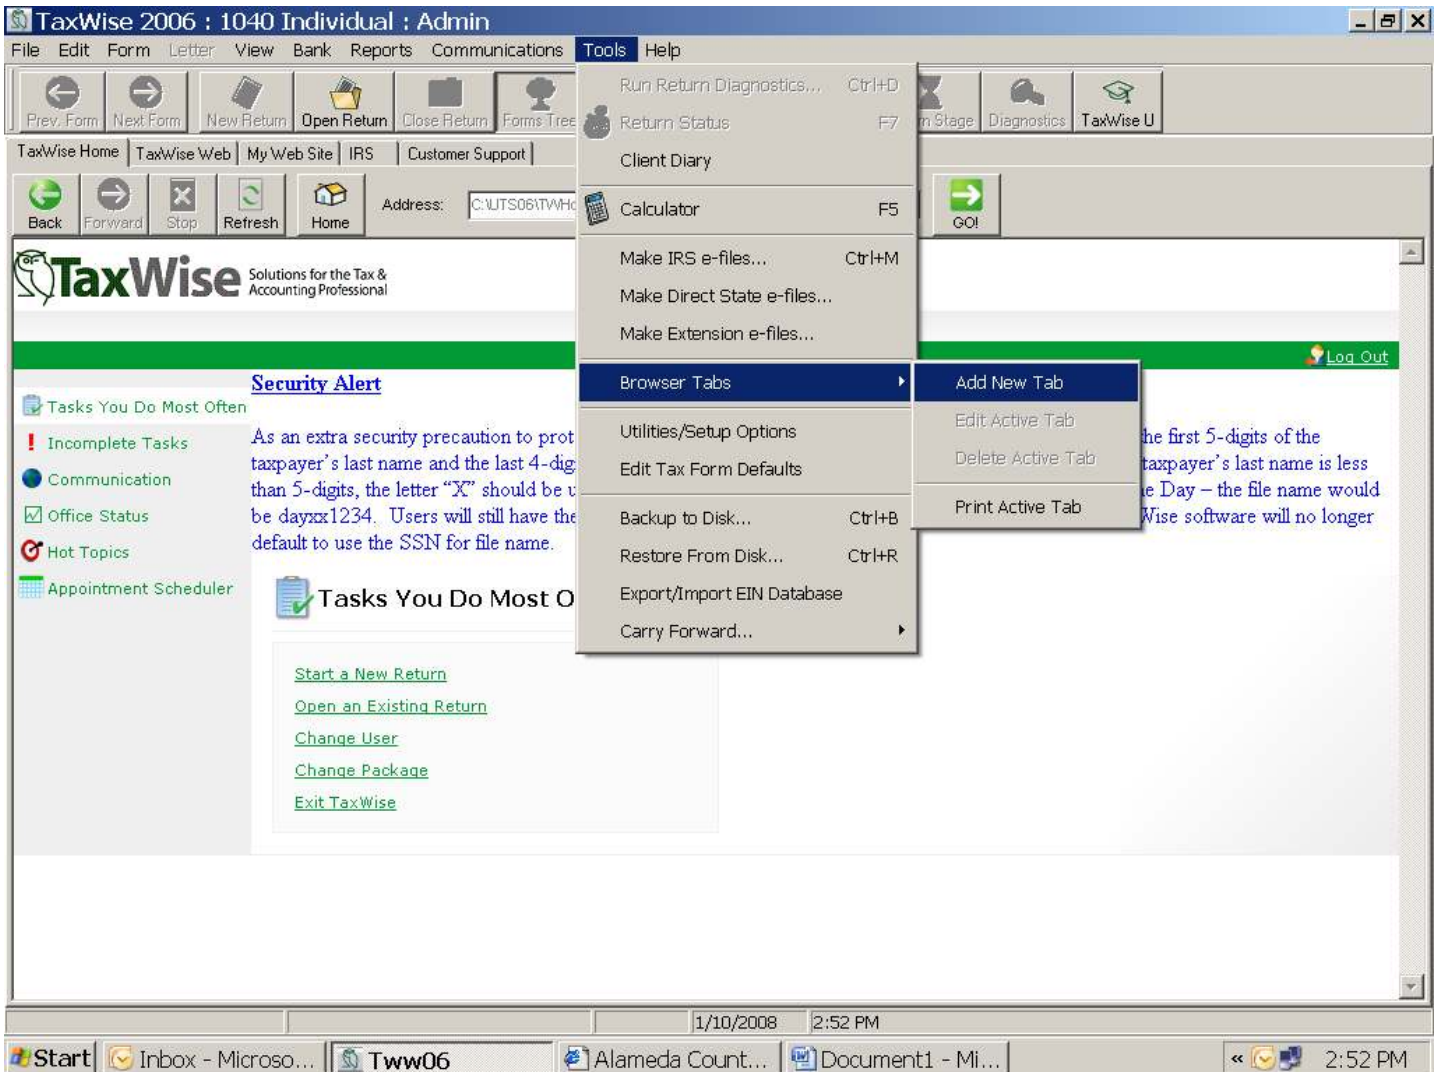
TaxWise 2006 : 1040 Individual : Admin

File Edit Form Letter View Bank Reports Communications Tools Help

Prev. Form Next Form New Return Open Return Close Return Forms Tree n Stage Diagnostics TaxWise U

TaxWise Home TaxWise Web My Web Site IRS Customer Support

Back Forward Stop Refresh Home Address: C:\UTS06\TWHo GO!

Run Return Diagnostics... Ctrl+D
Return Status F7
Client Diary
Calculator F5
Make IRS e-files... Ctrl+M
Make Direct State e-files...
Make Extension e-files...
Browser Tabs
Utilities/Setup Options
Edit Tax Form Defaults
Backup to Disk... Ctrl+B
Restore From Disk... Ctrl+R
Export/Import EIN Database
Carry Forward...

Add New Tab
Edit Active Tab
Delete Active Tab
Print Active Tab

TaxWise Solutions for the Tax & Accounting Professional

Log Out

Tasks You Do Most Often
Incomplete Tasks
Communication
Office Status
Hot Topics
Appointment Scheduler

Security Alert

As an extra security precaution to prot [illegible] he first 5-digits of the taxpayer's last name and the last 4-dig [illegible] taxpayer's last name is less than 5-digits, the letter "X" should be u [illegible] e Day – the file name would be dayxx1234. Users will still have the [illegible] Wise software will no longer default to use the SSN for file name.

Tasks You Do Most O

Start a New Return
Open an Existing Return
Change User
Change Package
Exit TaxWise

1/10/2008 2:52 PM

Start Inbox - Microso... Tww06 Alameda Count... Document1 - Mi... 2:52 PM